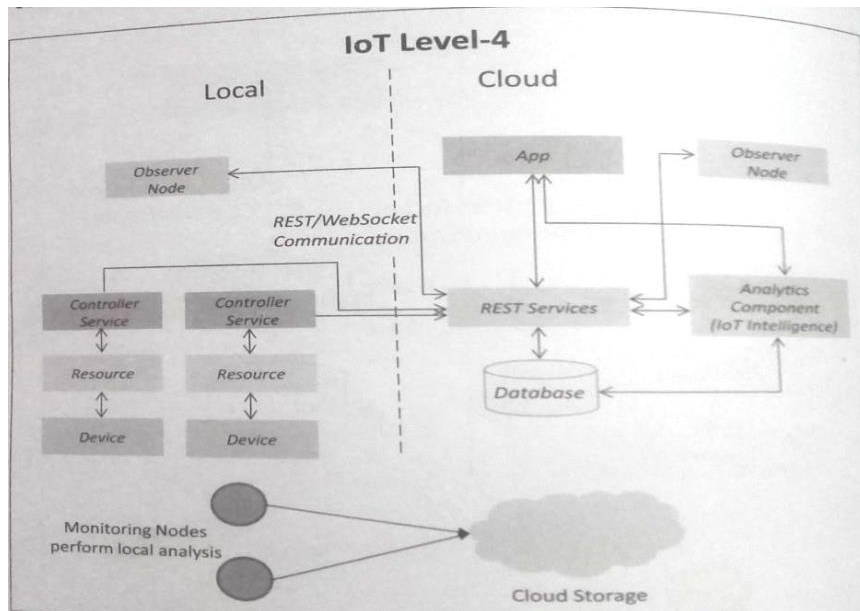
IoT Level-4

Local

Cloud

Observer Node

App

Observer Node

REST/WebSocket Communication

Controller Service

Controller Service

REST Services

Analytics Component (IoT Intelligence)

Resource

Resource

Database

Device

Device

Monitoring Nodes perform local analysis

Cloud Storage